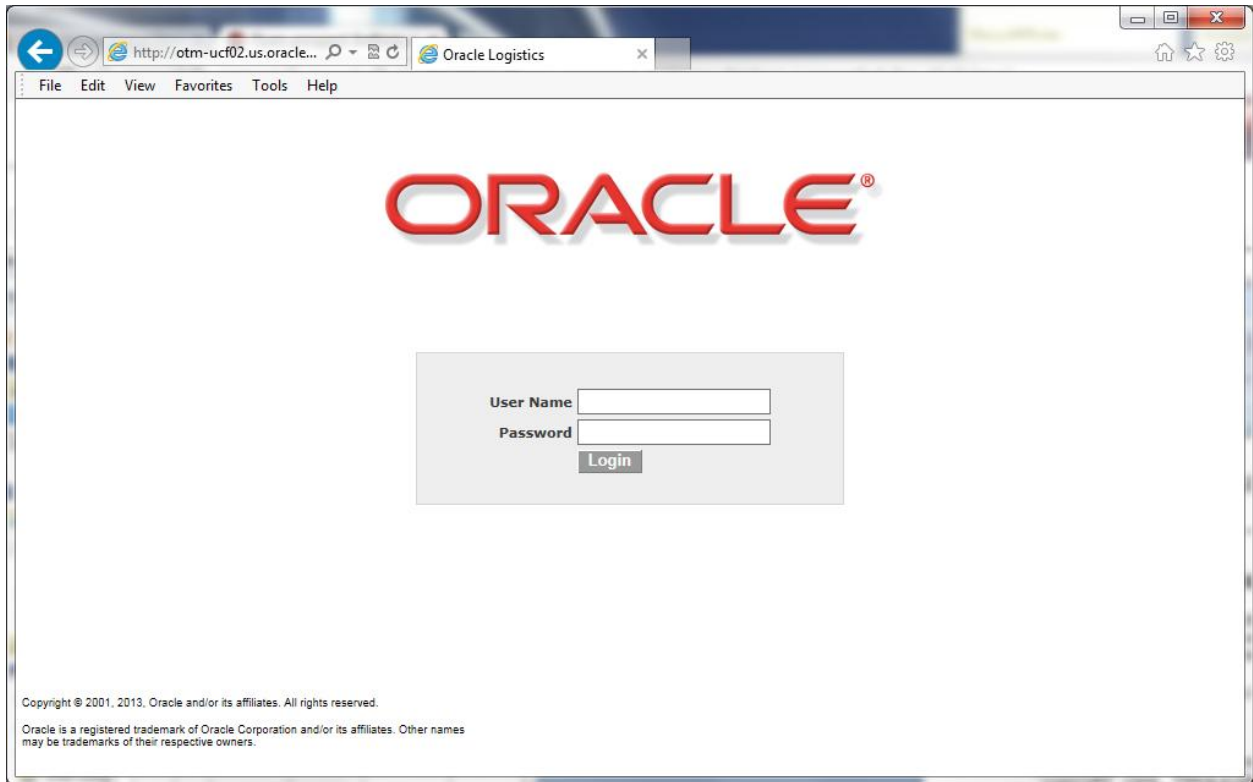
http://otm-ucf02.us.oracle...

Oracle Logistics

File Edit View Favorites Tools Help

ORACLE®

User Name

Password

Login

Copyright © 2001, 2013, Oracle and/or its affiliates. All rights reserved.

Oracle is a registered trademark of Oracle Corporation and/or its affiliates. Other names may be trademarks of their respective owners.